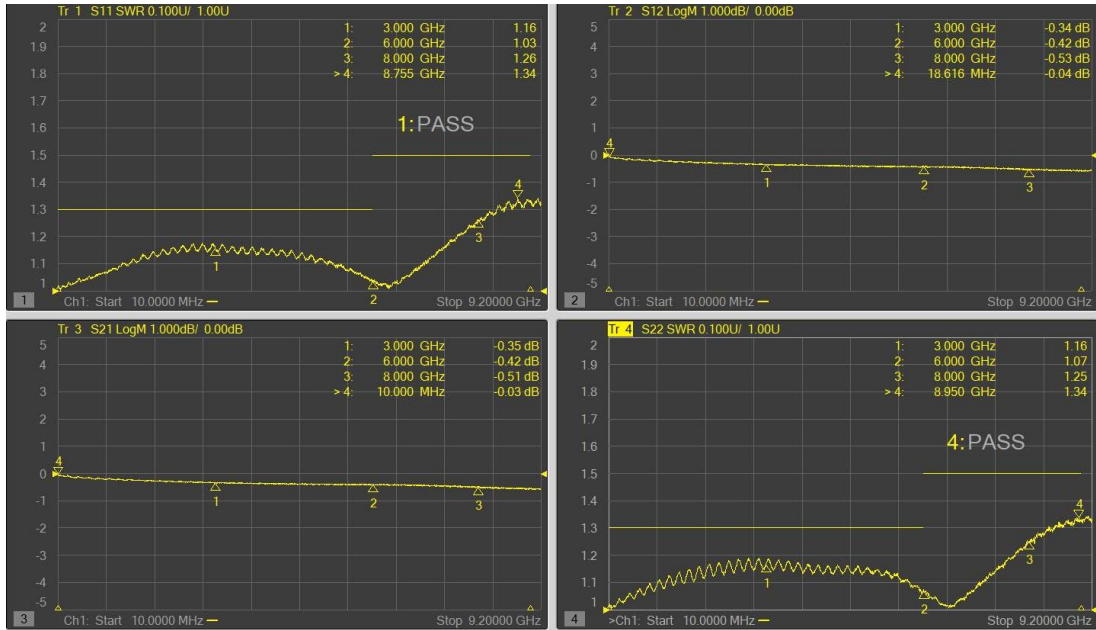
Tr 1 S11 SWR 0.100U/ 1.00U

| | | |
|---|---|---|
| 1: | 3.000 GHz | 1.16 |
| 2: | 6.000 GHz | 1.03 |
| 3: | 8.000 GHz | 1.26 |
| > 4: | 8.755 GHz | 1.34 |

1:PASS

2, 1.9, 1.8, 1.7, 1.6, 1.5, 1.4, 1.3, 1.2, 1.1, 1

1, 2, 3, 4

1 Ch1: Start 10.0000 MHz — Stop 9.20000 GHz

Tr 2 S12 LogM 1.000dB/ 0.00dB

| | | |
|---|---|---|
| 1: | 3.000 GHz | -0.34 dB |
| 2: | 6.000 GHz | -0.42 dB |
| 3: | 8.000 GHz | -0.53 dB |
| > 4: | 18.616 MHz | -0.04 dB |

5, 4, 3, 2, 1, 0, -1, -2, -3, -4, -5

4, 1, 2, 3

2 Ch1: Start 10.0000 MHz — Stop 9.20000 GHz

Tr 3 S21 LogM 1.000dB/ 0.00dB

| | | |
|---|---|---|
| 1: | 3.000 GHz | -0.35 dB |
| 2: | 6.000 GHz | -0.42 dB |
| 3: | 8.000 GHz | -0.51 dB |
| > 4: | 10.000 MHz | -0.03 dB |

5, 4, 3, 2, 1, 0, -1, -2, -3, -4, -5

4, 1, 2, 3

3 Ch1: Start 10.0000 MHz — Stop 9.20000 GHz

Tr 4 S22 SWR 0.100U/ 1.00U

| | | |
|---|---|---|
| 1: | 3.000 GHz | 1.16 |
| 2: | 6.000 GHz | 1.07 |
| 3: | 8.000 GHz | 1.25 |
| > 4: | 8.950 GHz | 1.34 |

4:PASS

2, 1.9, 1.8, 1.7, 1.6, 1.5, 1.4, 1.3, 1.2, 1.1, 1

1, 2, 3, 4

4 >Ch1: Start 10.0000 MHz — Stop 9.20000 GHz